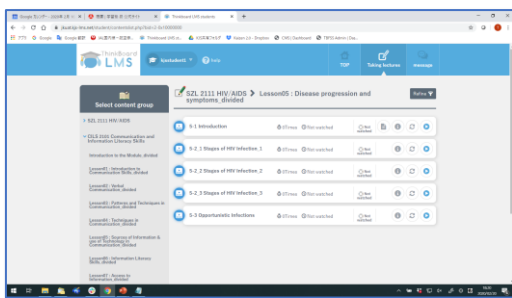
ThinkBoard LMS

TOP Taking lectures message

Select content group

SZL 2111 HIV/AIDS

DLS 2101 Communication and Information Literacy Skills

Introduction to the Module_divided

Lesson01 : Introduction to Communication Skills_divided

Lesson02 : Verbal Communication_divided

Lesson03 : Patterns and Techniques in Communication_divided

Lesson04 : Techniques in Communication_divided

Lesson05 : Sources of Information & use of Technology in Communication_divided

Lesson06 : Information Literacy Skills_divided

Lesson07 : Access to Information_divided

SZL 2111 HIV/AIDS > Lesson05 : Disease progression and symptoms_divided

Refine

5-1 Introduction 0Times Not watched

5-2 1 Stages of HIV Infection_1 0Times Not watched

5-2 2 Stages of HIV Infection_2 0Times Not watched

5-2 3 Stages of HIV Infection_3 0Times Not watched

5-3 Opportunistic Infections 0Times Not watched